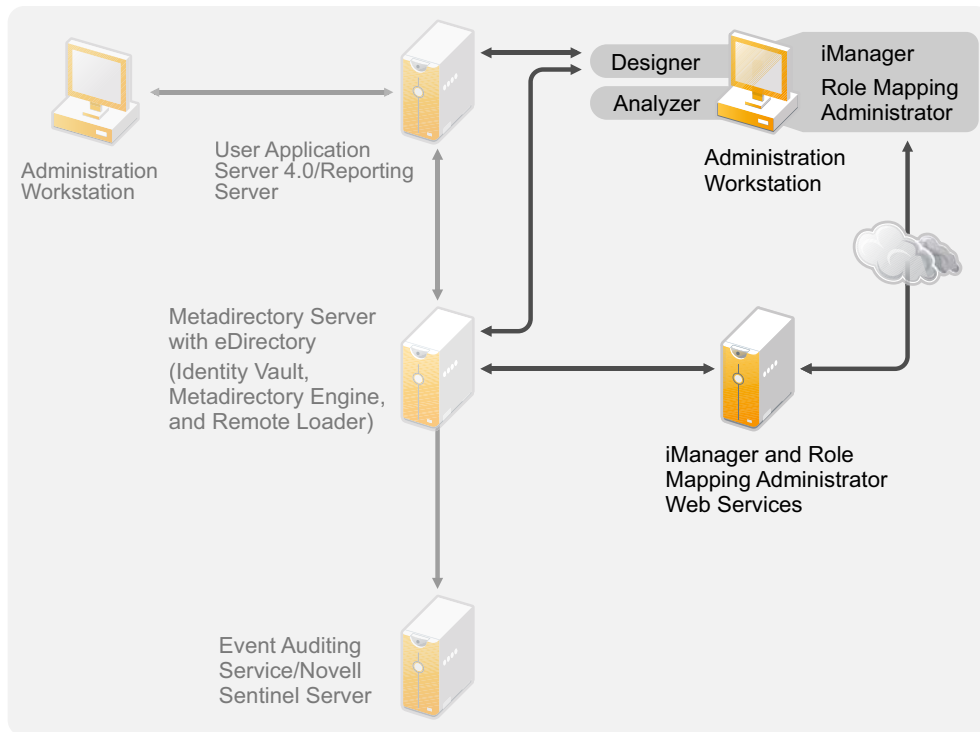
Designer

Analyzer

iManager

Role Mapping Administrator

Administration Workstation

Administration Workstation

User Application Server 4.0/Reporting Server

Metadirectory Server with eDirectory (Identity Vault, Metadirectory Engine, and Remote Loader)

iManager and Role Mapping Administrator Web Services

Event Auditing Service/Novell Sentinel Server